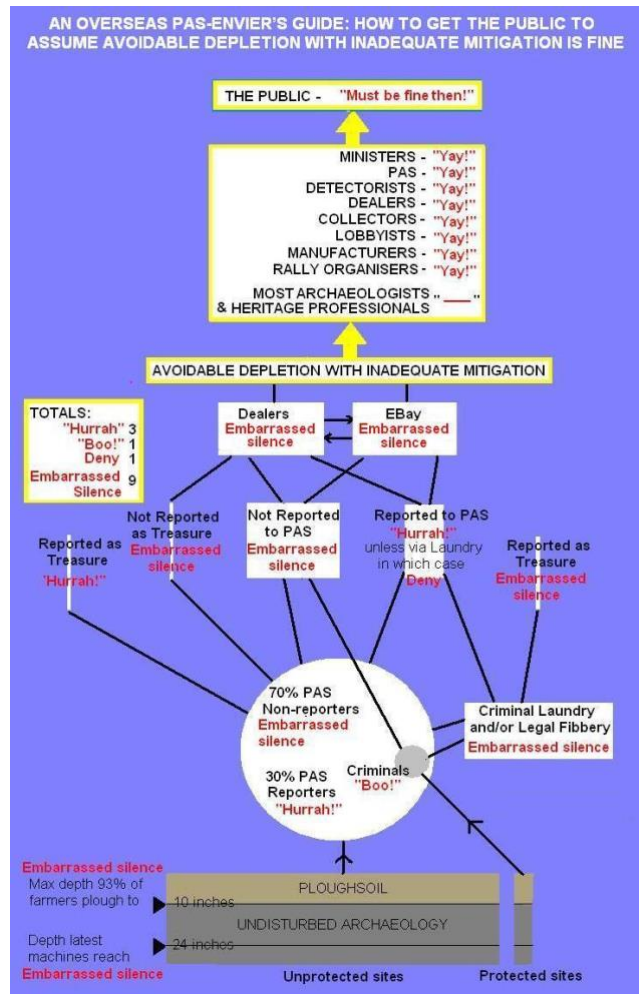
AN OVERSEAS PAS-ENVIER'S GUIDE: HOW TO GET THE PUBLIC TO ASSUME AVOIDABLE DEPLETION WITH INADEQUATE MITIGATION IS FINE

THE PUBLIC - "Must be fine then!"

MINISTERS - "Yay!"
PAS - "Yay!"
DETECTORISTS - "Yay!"
DEALERS - "Yay!"
COLLECTORS - "Yay!"
LOBBYISTS - "Yay!"
MANUFACTURERS - "Yay!"
RALLY ORGANISERS - "Yay!"

MOST ARCHAEOLOGISTS & HERITAGE PROFESSIONALS " ___ "

AVOIDABLE DEPLETION WITH INADEQUATE MITIGATION

TOTALS:
"Hurrah" 3
"Boo!" 1
Deny 1
Embarrassed Silence 9

Dealers Embarrassed silence

EBay Embarrassed silence

Reported as Treasure "Hurrah!"

Not Reported as Treasure Embarrassed silence

Not Reported to PAS Embarrassed silence

Reported to PAS "Hurrah!" unless via Laundry in which case Deny

Reported as Treasure Embarrassed silence

70% PAS Non-reporters Embarrassed silence

30% PAS Reporters "Hurrah!"

Criminals "Boo!"

Criminal Laundry and/or Legal Fibbery Embarrassed silence

Embarrassed silence
Max depth 93% of farmers plough to
10 inches
PLOUGHSOIL
UNDISTURBED ARCHAEOLOGY
Depth latest machines reach
24 inches
Embarrassed silence

Unprotected sites

Protected sites